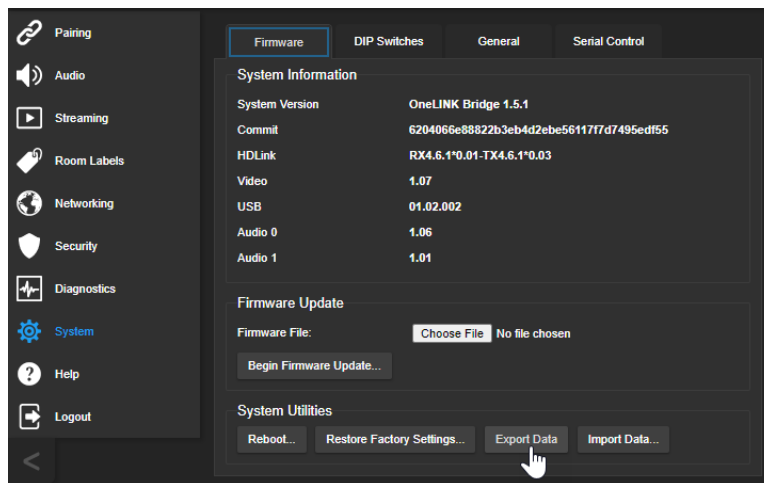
Pairing
Audio
Streaming
Room Labels
Networking
Security
Diagnostics
System
Help
Logout

Firmware
DIP Switches
General
Serial Control

System Information

| System Version | OneLINK Bridge 1.5.1 |
|---|---|
| Commit | 6204066e88822b3eb4d2ebe56117f7d7495edf55 |
| HDLink | RX4.6.1*0.01-TX4.6.1*0.03 |
| Video | 1.07 |
| USB | 01.02.002 |
| Audio 0 | 1.06 |
| Audio 1 | 1.01 |

Firmware Update

Firmware File: Choose File No file chosen

Begin Firmware Update...

System Utilities

Reboot... Restore Factory Settings... Export Data Import Data...